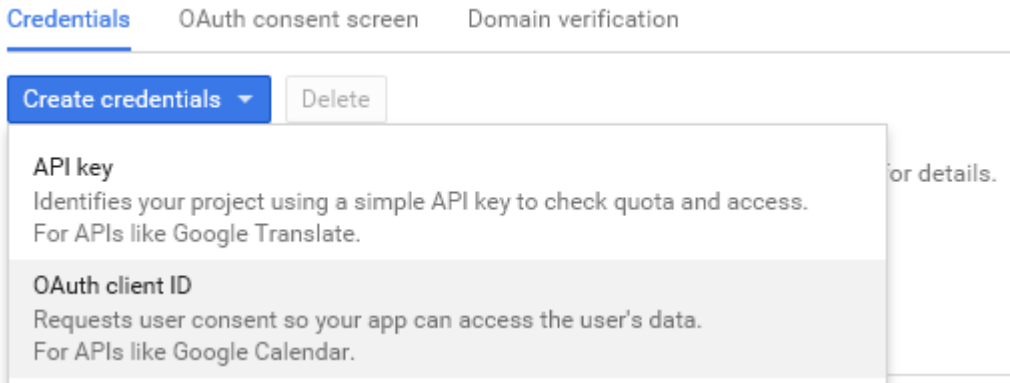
Credentials OAuth consent screen Domain verification

Create credentials ▾ Delete

API key
Identifies your project using a simple API key to check quota and access. For APIs like Google Translate.

OAuth client ID
Requests user consent so your app can access the user's data. For APIs like Google Calendar.

for details.